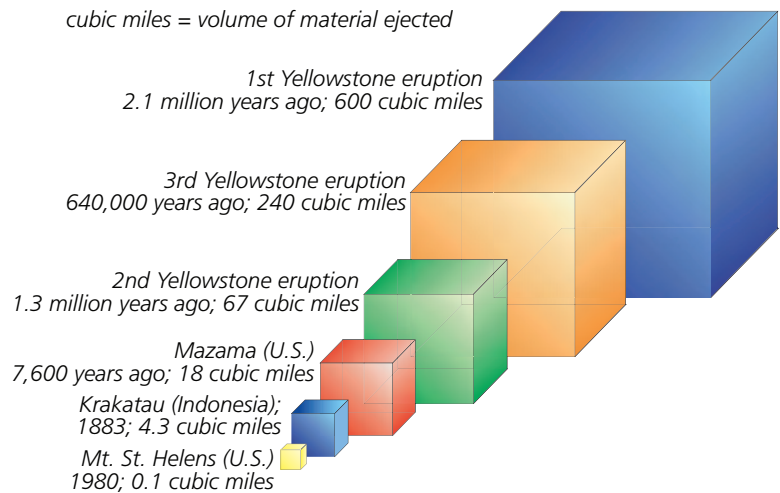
cubic miles = volume of material ejected

1st Yellowstone eruption
2.1 million years ago; 600 cubic miles

3rd Yellowstone eruption
640,000 years ago; 240 cubic miles

2nd Yellowstone eruption
1.3 million years ago; 67 cubic miles

Mazama (U.S.)
7,600 years ago; 18 cubic miles

Krakatau (Indonesia);
1883; 4.3 cubic miles

Mt. St. Helens (U.S.)
1980; 0.1 cubic miles